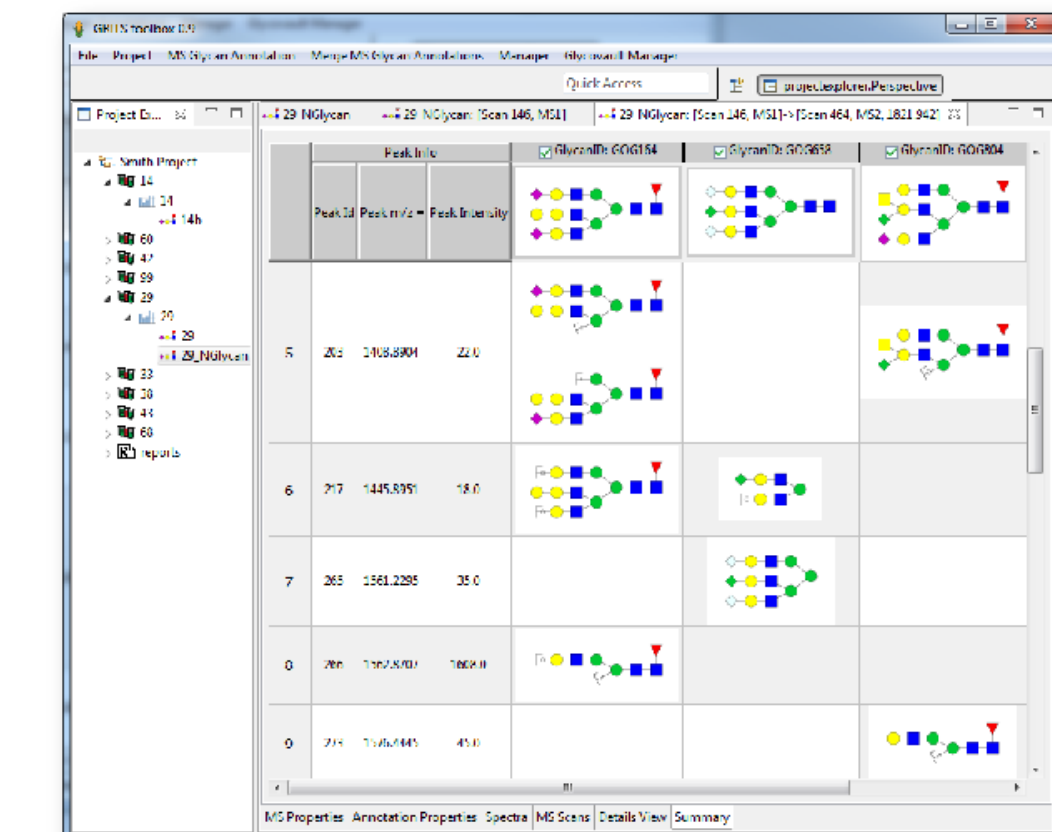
GRITS Toolbox 0.9

File Project MS Glycan Annotation Merge MS Glycan Annotations Manager GlycoVault Manager

Quick Access

project.explorer.Perspective

Project Ex... 

29 NGlycan 29 NGlycan: [Scan 146, MS1] 29 NGlycan: [Scan 146, MS1]->[Scan 464, MS2, 1821.942]

Smith Project
14
14
14b
60
47
99
29
29
29
29_NGlycan
33
30
43
68
reports

| | Peak Info | | | GlycanID: GOG154 | GlycanID: GOG658 | GlycanID: GOG804 |
|---|---|---|---|---|---|---|
| | Peak Id | Peak m/z | Peak Intensity | | | |
| 5 | 203 | 1408.8904 | 22.0 | | | |
| 6 | 217 | 1445.8951 | 18.0 | | | |
| 7 | 265 | 1561.2295 | 35.0 | | | |
| 8 | 2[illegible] | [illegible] | 1609.0 | | | |
| 9 | 2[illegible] | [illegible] | 45.0 | | | |

MS Properties Annotation Properties Spectra MS Scans Details View Summary